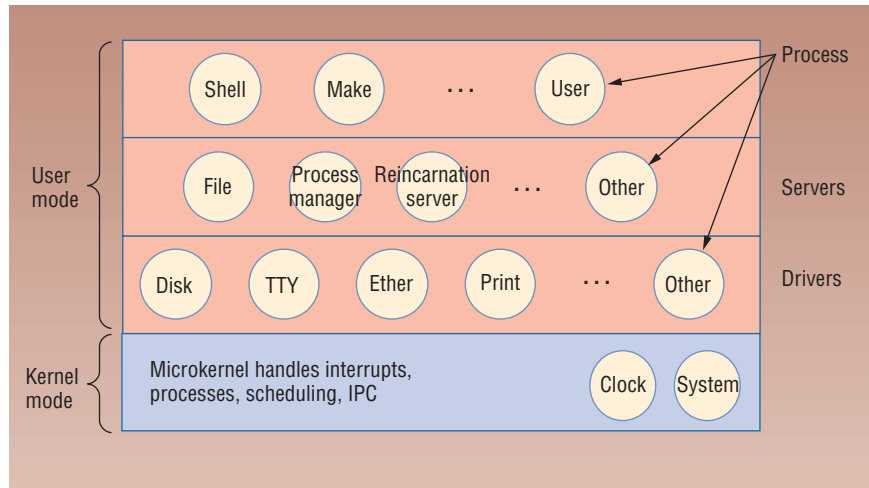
Process

Shell

Make

...

User

User mode

File

Process manager

Reincarnation server

...

Other

Servers

Disk

TTY

Ether

Print

...

Other

Drivers

Kernel mode

Microkernel handles interrupts, processes, scheduling, IPC

Clock

System